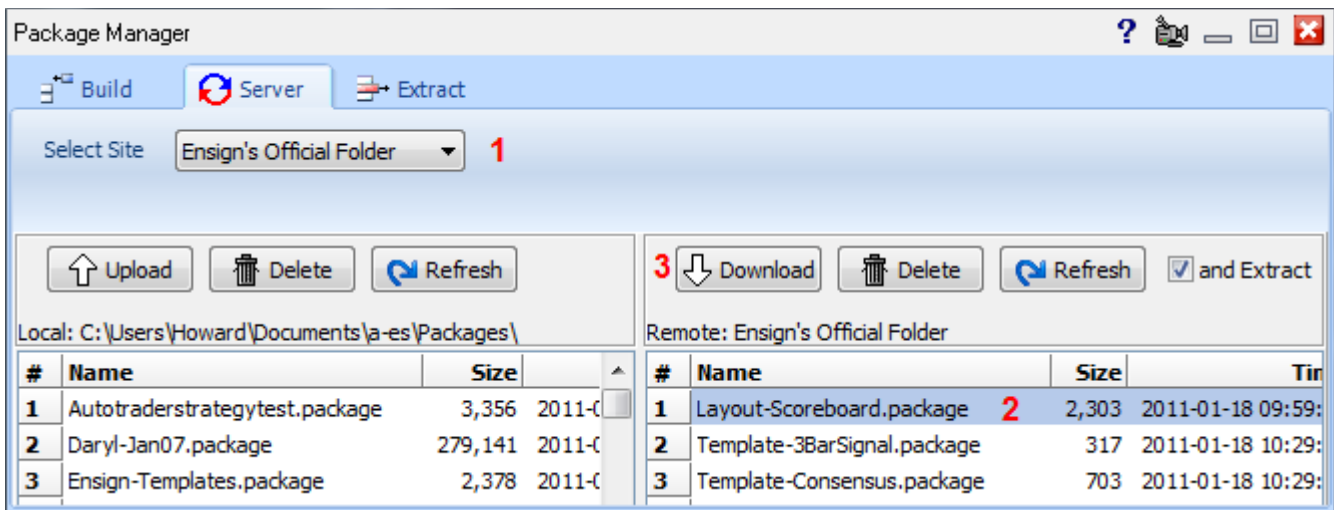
Package Manager

? 

Build Server Extract

Select Site Ensign's Official Folder 1

Upload Delete Refresh

Local: C:\Users\Howard\Documents\a-es\Packages\

| # | Name | Size | |
|---|---|---|---|
| 1 | Autotraderstrategytest.package | 3,356 | 2011-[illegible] |
| 2 | Daryl-Jan07.package | 279,141 | 2011-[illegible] |
| 3 | Ensign-Templates.package | 2,378 | 2011-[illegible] |

3 Download Delete Refresh and Extract

Remote: Ensign's Official Folder

| # | Name | Size | Tir |
|---|---|---|---|
| 1 | Layout-Scoreboard.package 2 | 2,303 | 2011-01-18 09:59: |
| 2 | Template-3BarSignal.package | 317 | 2011-01-18 10:29: |
| 3 | Template-Consensus.package | 703 | 2011-01-18 10:29: |